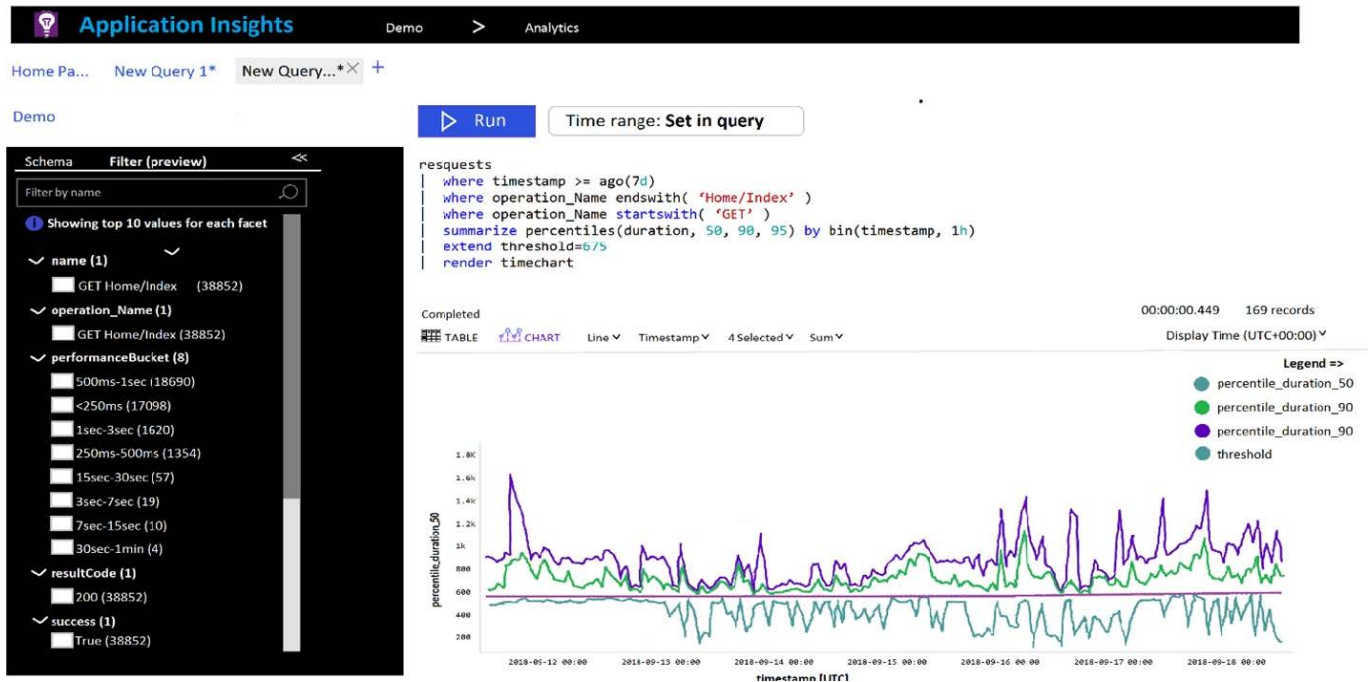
Application Insights Demo > Analytics

Home Pa... New Query 1* New Query...* +

Demo

Run Time range: Set in query

Schema Filter (preview)

Filter by name

Showing top 10 values for each facet

name (1)
GET Home/Index (38852)
operation_Name (1)
GET Home/Index (38852)
performanceBucket (8)
500ms-1sec (18690)
<250ms (17098)
1sec-3sec (1620)
250ms-500ms (1354)
15sec-30sec (57)
3sec-7sec (19)
7sec-15sec (10)
30sec-1min (4)
resultCode (1)
200 (38852)
success (1)
True (38852)

resquests
| where timestamp >= ago(7d)
| where operation_Name endswith( 'Home/Index' )
| where operation_Name startswith( 'GET' )
| summarize percentiles(duration, 50, 90, 95) by bin(timestamp, 1h)
| extend threshold=675
| render timechart

Completed 00:00:00.449 169 records

TABLE CHART Line Timestamp 4 Selected Sum Display Time (UTC+00:00)

Legend =>
percentile_duration_50
percentile_duration_90
percentile_duration_90
threshold

1.8K
1.6k
1.4k
1.2k
1k
800
600
400
200

percentile_duration_50

2018-09-12 00:00 2018-09-13 00:00 2018-09-14 00:00 2018-09-15 00:00 2018-09-16 00:00 2018-09-17 00:00 2018-09-18 00:00

timestamp [UTC]